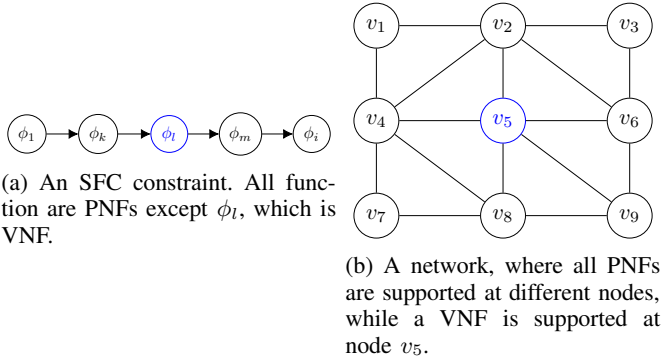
$\phi_1$ $\phi_k$ $\phi_l$ $\phi_m$ $\phi_i$

(a) An SFC constraint. All function are PNFs except $\phi_l$, which is VNF.

$v_1$ $v_2$ $v_3$

$v_4$ $v_5$ $v_6$

$v_7$ $v_8$ $v_9$

(b) A network, where all PNFs are supported at different nodes, while a VNF is supported at node $v_5$.